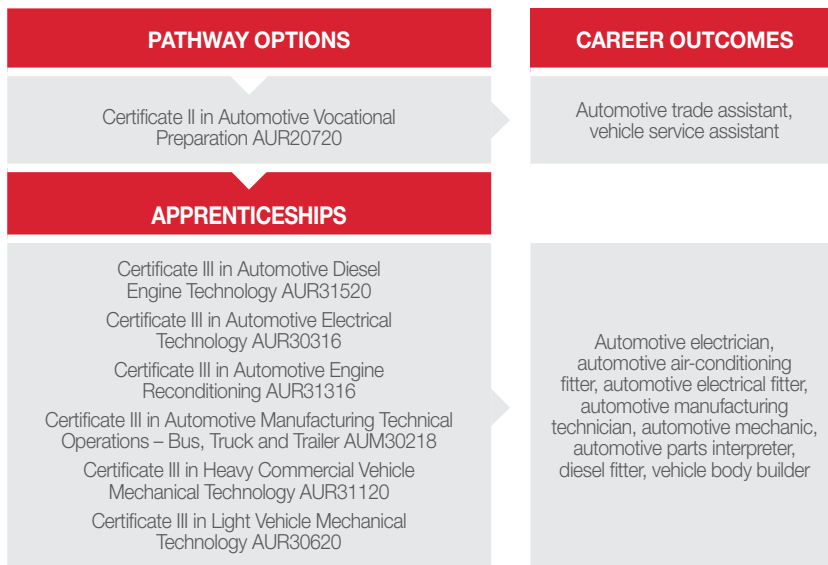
PATHWAY OPTIONS

CAREER OUTCOMES

Certificate II in Automotive Vocational Preparation AUR20720

Automotive trade assistant, vehicle service assistant

APPRENTICESHIPS

Certificate III in Automotive Diesel Engine Technology AUR31520

Certificate III in Automotive Electrical Technology AUR30316

Certificate III in Automotive Engine Reconditioning AUR31316

Certificate III in Automotive Manufacturing Technical Operations – Bus, Truck and Trailer AUM30218

Certificate III in Heavy Commercial Vehicle Mechanical Technology AUR31120

Certificate III in Light Vehicle Mechanical Technology AUR30620

Automotive electrician, automotive air-conditioning fitter, automotive electrical fitter, automotive manufacturing technician, automotive mechanic, automotive parts interpreter, diesel fitter, vehicle body builder